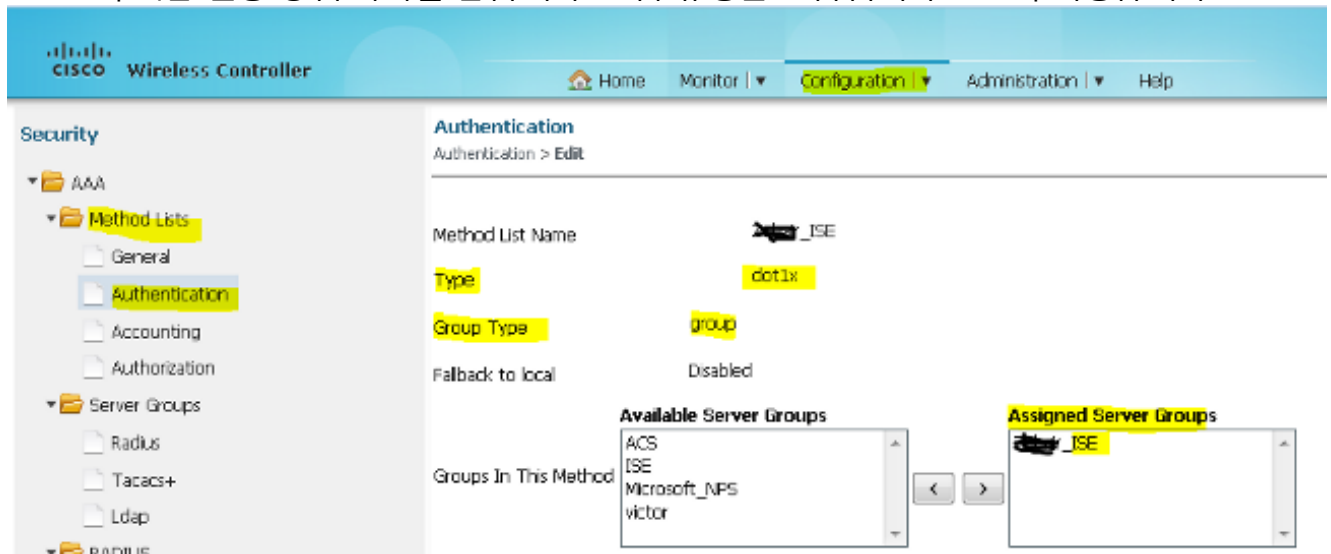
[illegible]

cisco Wireless Controller

Home Monitor | ▾ Configuration | ▾ Administration | ▾ Help

Security

AAA
Method Lists
General
Authentication
Accounting
Authorization
Server Groups
Radius
Tacacs+
Ldap
RADIUS

Authentication
Authentication > Edit

Method List Name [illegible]_ISE
Type dot1x
Group Type group
Fallback to local Disabled

Available Server Groups
Assigned Server Groups

Groups In This Method
ACS
ISE
Microsoft_NPS
victor

< >

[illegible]_ISE